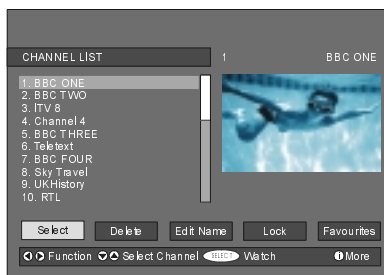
CHANNEL LİST
1
BBC ONE
1. BBC ONE
2. BBC TWO
3. İTV 8
4. Channel 4
5. BBC THREE
6. Teletext
7. BBC FOUR
8. Sky Travel
9. UKHistory
10. RTL
Select
Delete
Edit Name
Lock
Favourites
Function
Select Channel
SELECT
Watch
More